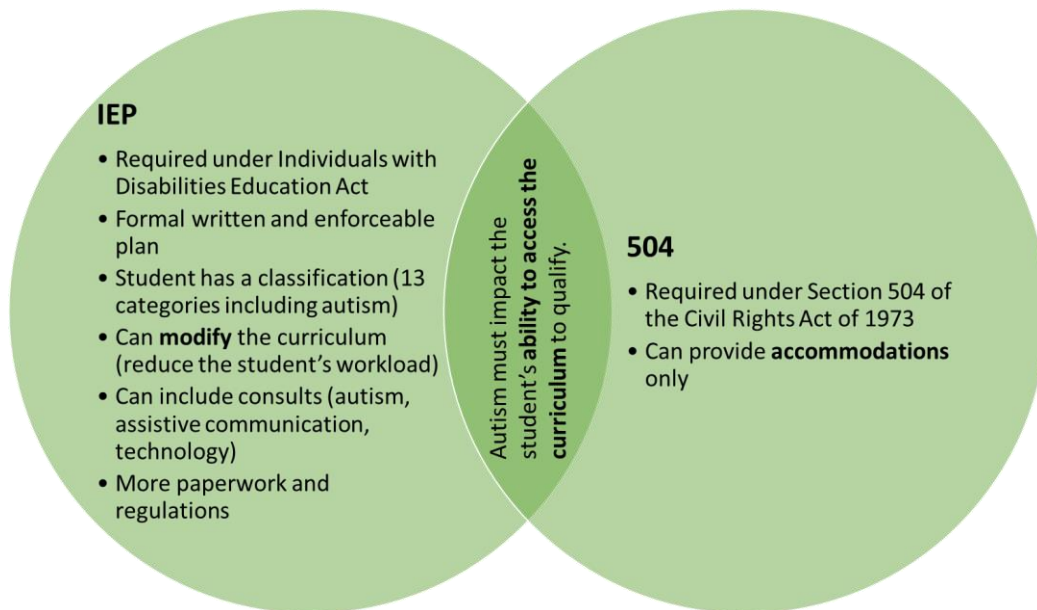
IEP

- Required under Individuals with Disabilities Education Act
- Formal written and enforceable plan
- Student has a classification (13 categories including autism)
- Can modify the curriculum (reduce the student's workload)
- Can include consults (autism, assistive communication, technology)
- More paperwork and regulations

Autism must impact the student's ability to access the curriculum to qualify.

504

- Required under Section 504 of the Civil Rights Act of 1973
- Can provide accommodations only